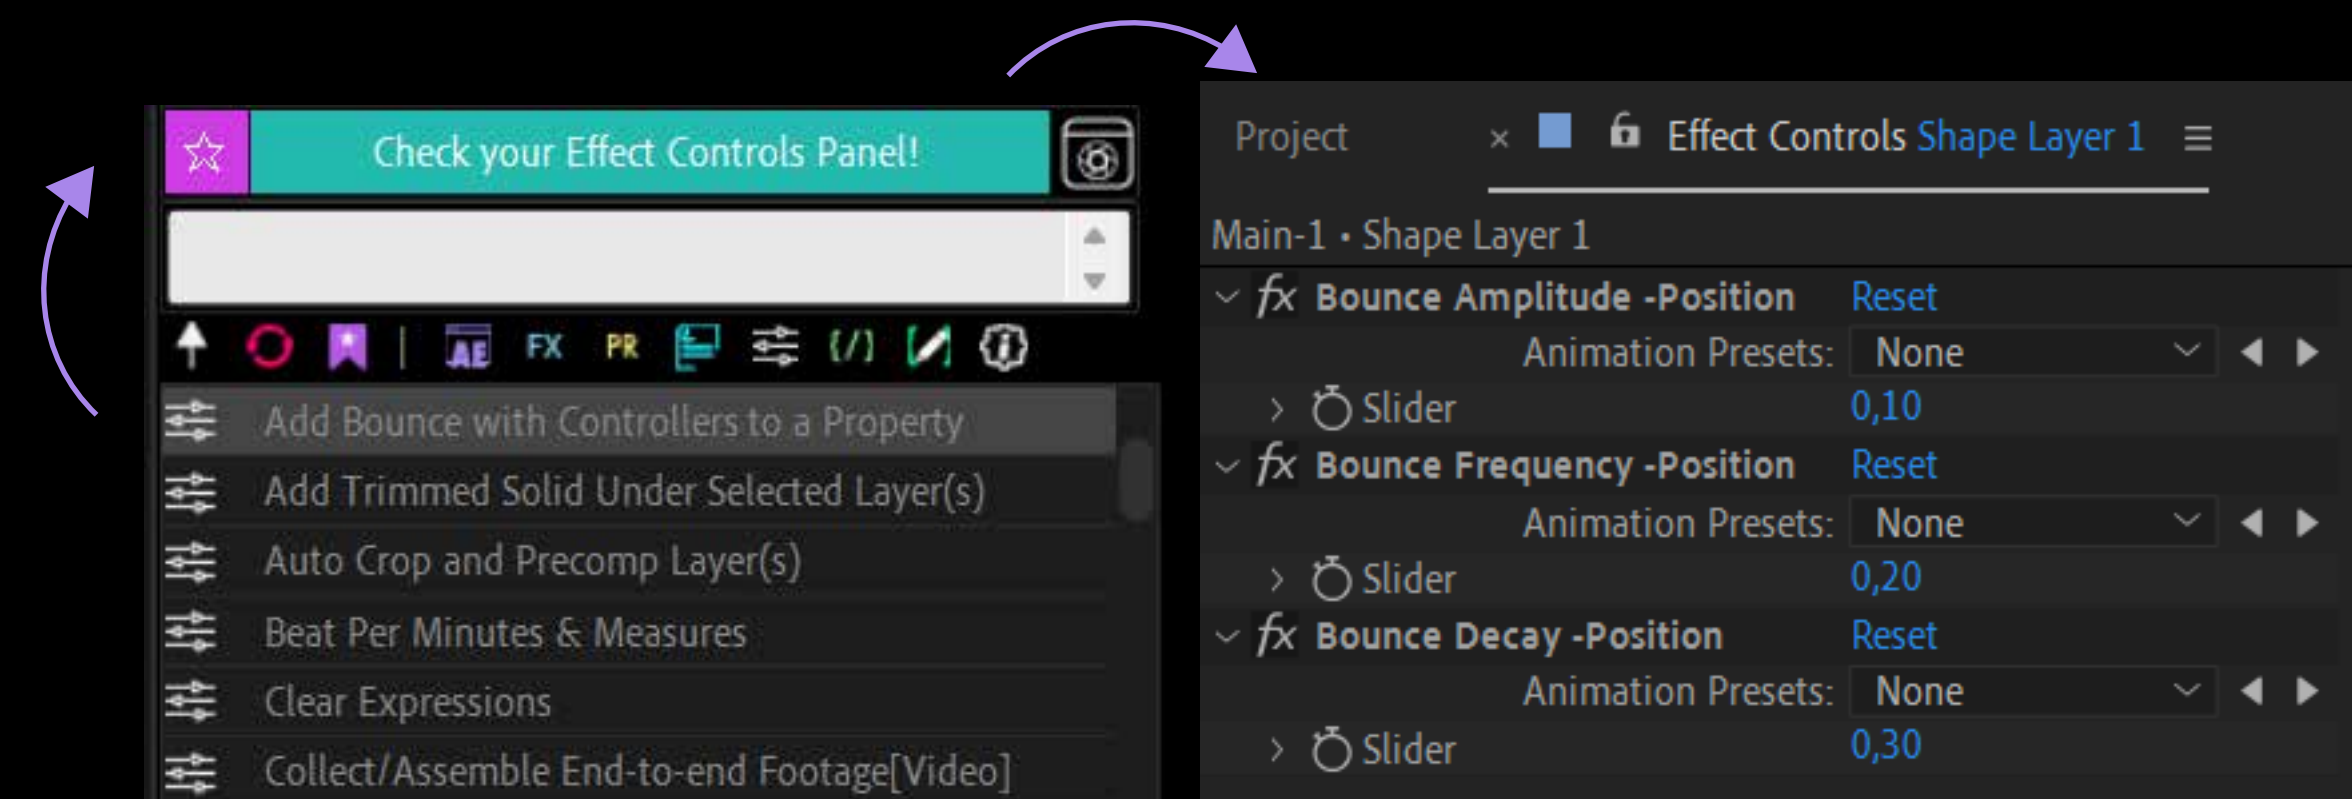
Check your Effect Controls Panel!

AE FX PR {/}

Add Bounce with Controllers to a Property
Add Trimmed Solid Under Selected Layer(s)
Auto Crop and Precomp Layer(s)
Beat Per Minutes & Measures
Clear Expressions
Collect/Assemble End-to-end Footage[Video]

Project × Effect Controls Shape Layer 1 ≡

Main-1 • Shape Layer 1

fx Bounce Amplitude -Position Reset
Animation Presets: None
Slider 0,10
fx Bounce Frequency -Position Reset
Animation Presets: None
Slider 0,20
fx Bounce Decay -Position Reset
Animation Presets: None
Slider 0,30